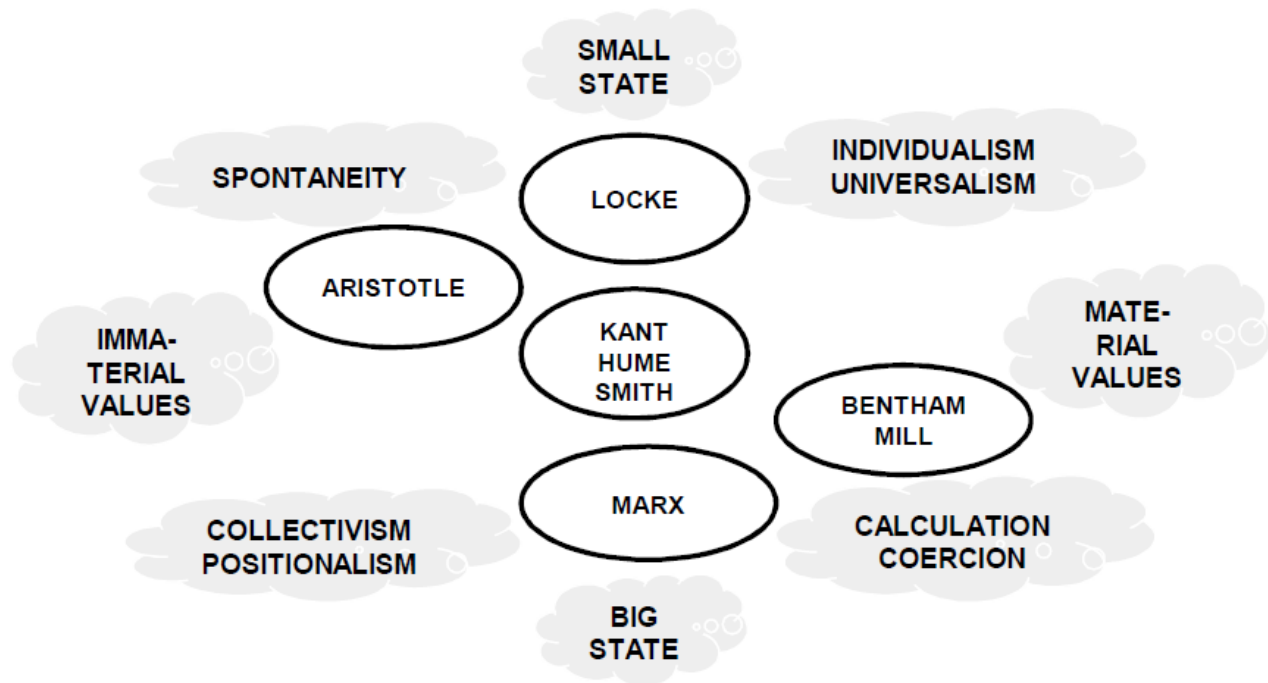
SMALL STATE

SPONTANEITY

LOCKE

INDIVIDUALISM UNIVERSALISM

ARISTOTLE

IMMATERIAL VALUES

KANT HUME SMITH

MATERIAL VALUES

BENTHAM MILL

MARX

COLLECTIVISM POSITIONALISM

CALCULATION COERCION

BIG STATE